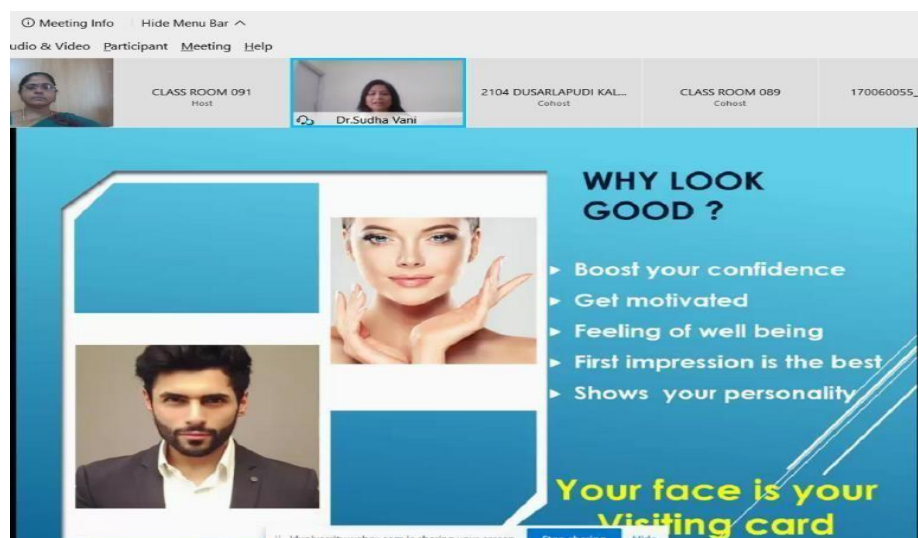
ⓘ Meeting Info   Hide Menu Bar ^

udio & Video   Participant   Meeting   Help

CLASS ROOM 091
Host

Dr.Sudha Vani

2104 DUSARLAPUDI KAL...
Cohost

CLASS ROOM 089
Cohost

170060055_

WHY LOOK GOOD ?

- Boost your confidence
- Get motivated
- Feeling of well being
- First impression is the best
- Shows your personality

Your face is your Visiting card

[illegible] is sharing your screen   Stop sharing   Hide